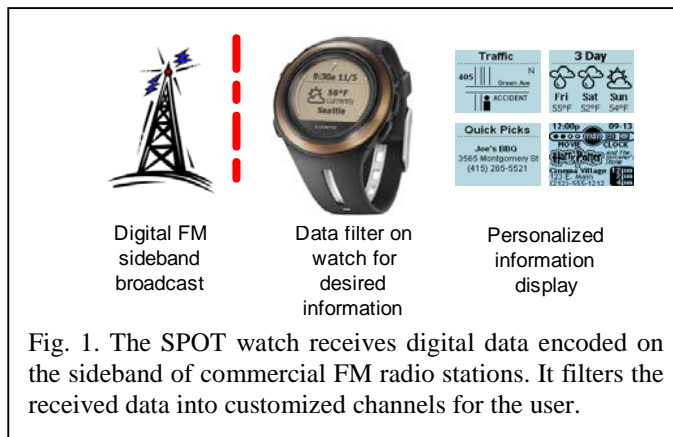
9:30a 11/5
56°F
Currently
Seattle

Traffic
405
N
Green Ave
ACCIDENT

3 Day
Fri 55°F
Sat 52°F
Sun 54°F

Quick Picks
Joe's BBQ
3565 Montgomery St
(415) 265-5521

12:00p
09-13
MOVIE
CLOCK
Harry Potter
Cinema Village
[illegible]

Digital FM sideband broadcast

Data filter on watch for desired information

Personalized information display

Fig. 1. The SPOT watch receives digital data encoded on the sideband of commercial FM radio stations. It filters the received data into customized channels for the user.